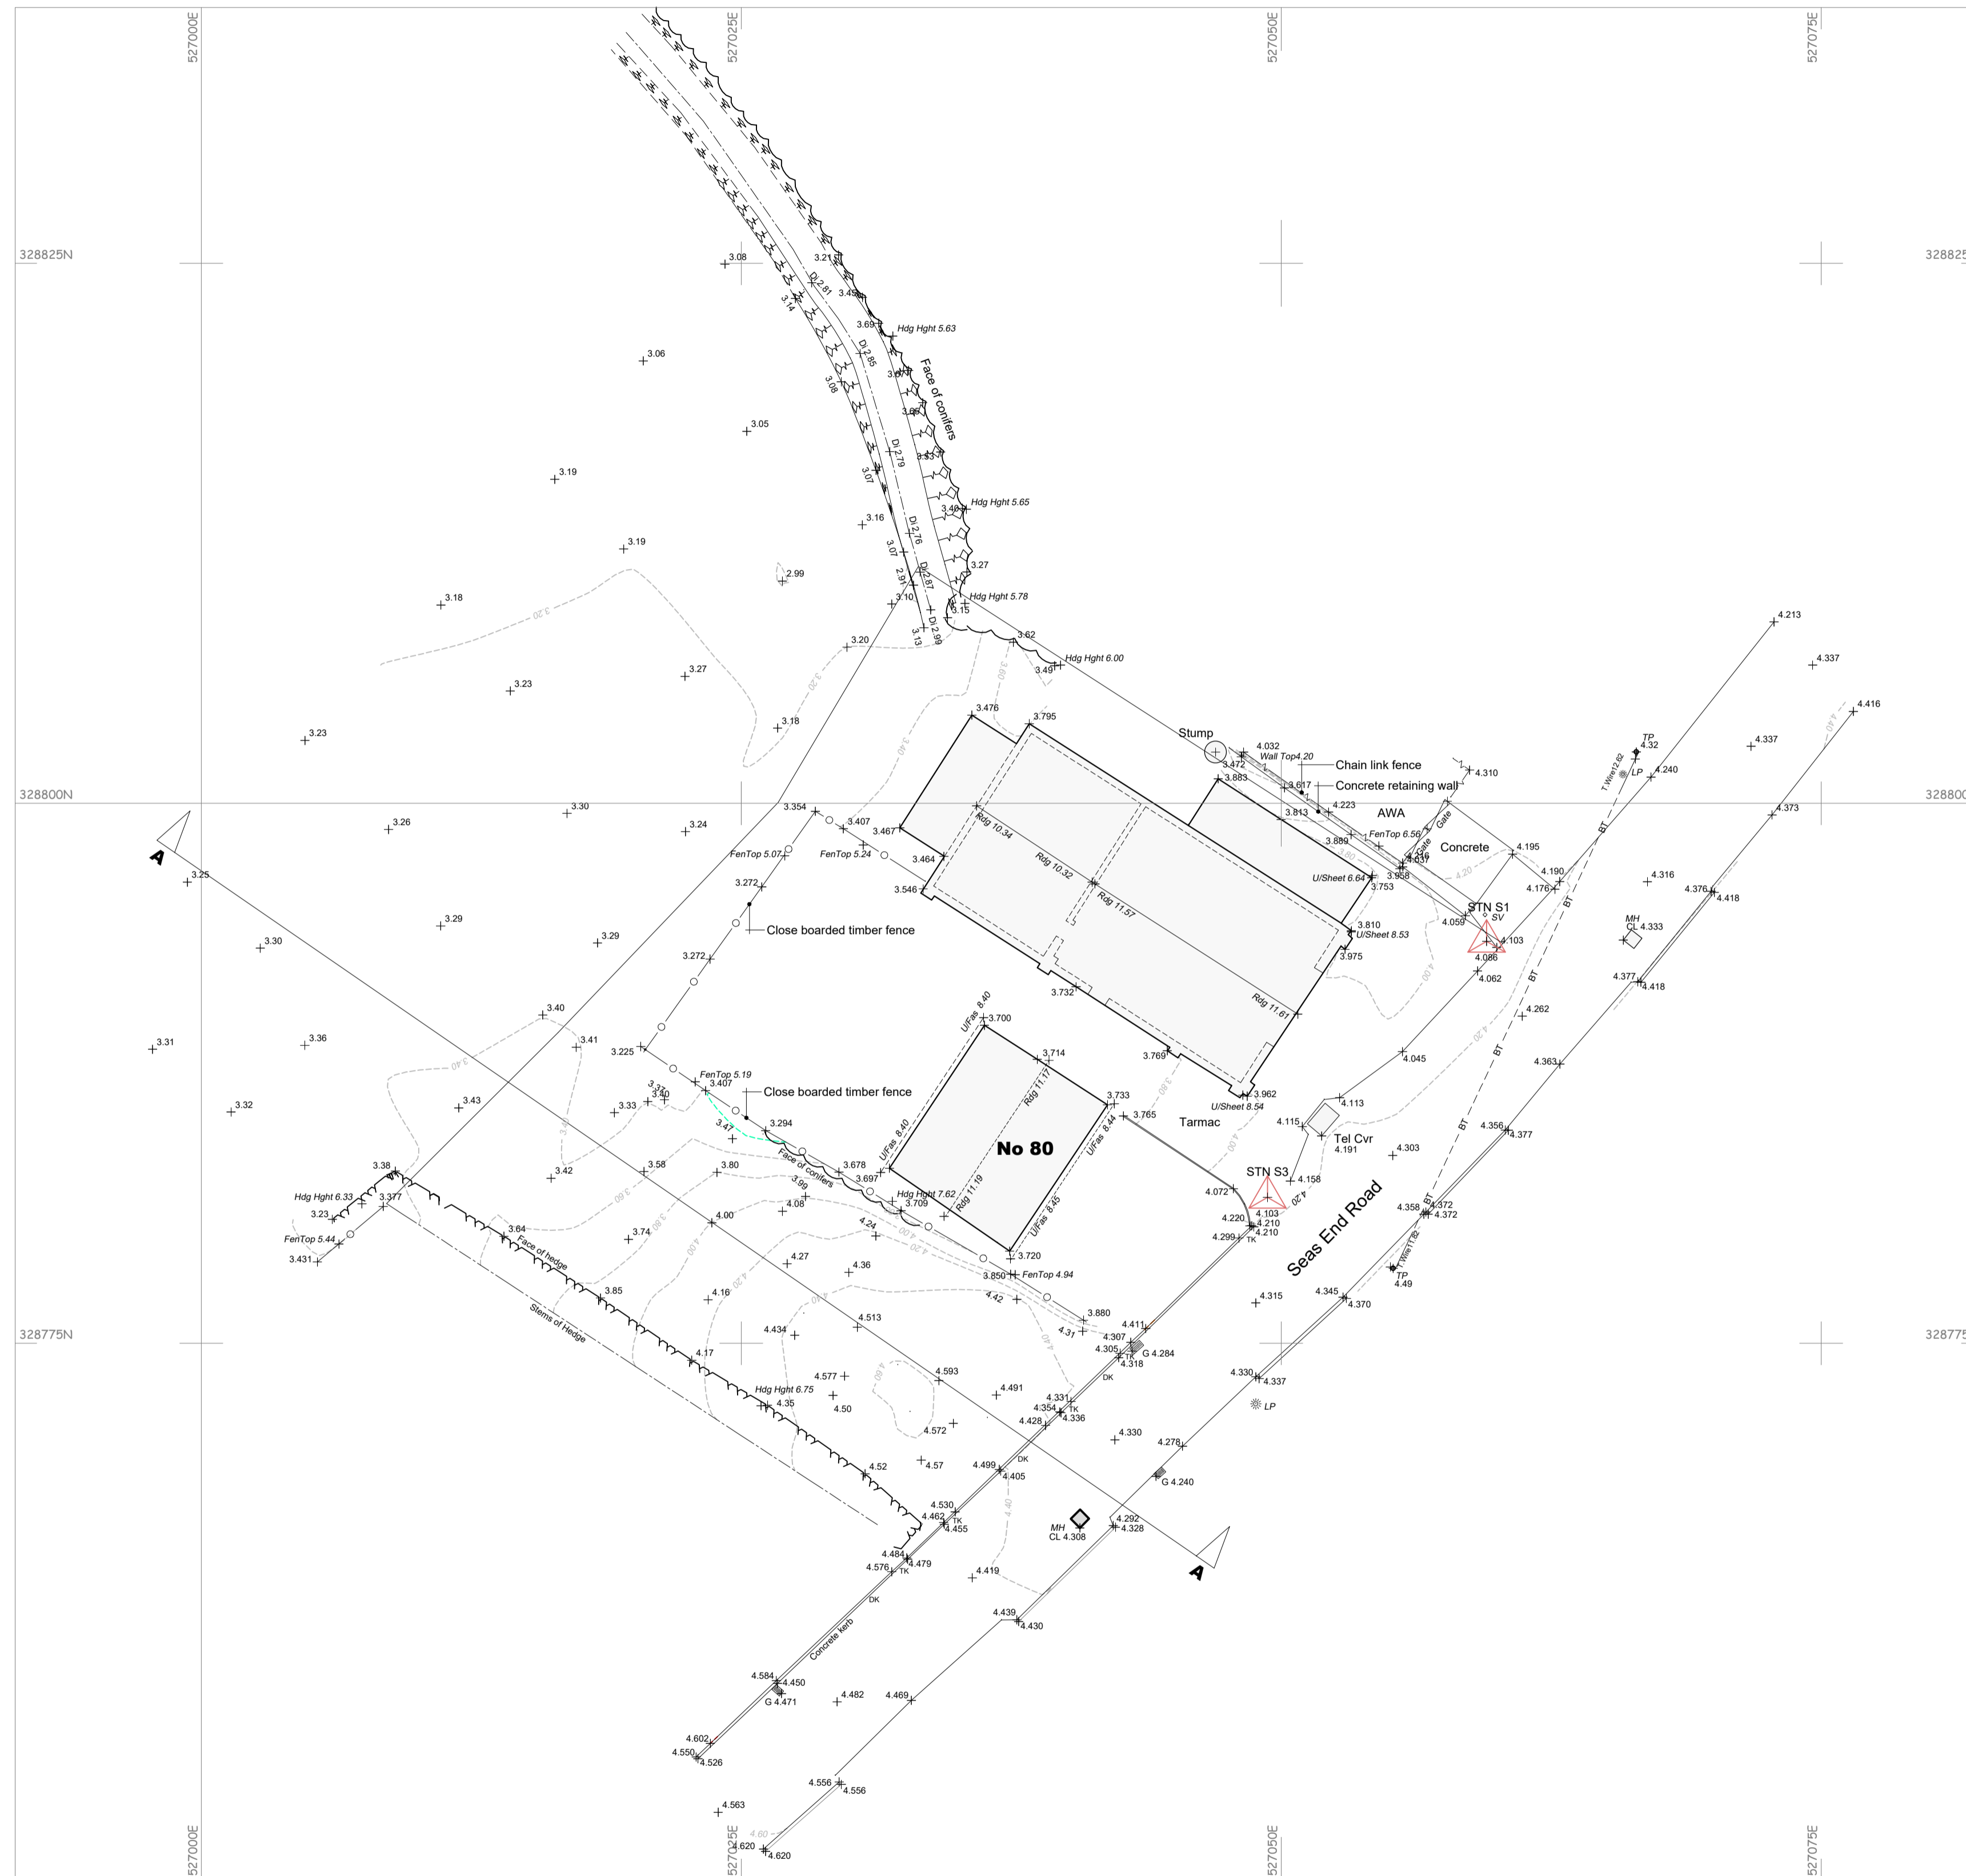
527000E
527025E
527050E
527075E
328825N
328825N
328800N
328800N
328775N
328775N

Face of conifers
Hdg Hght 5.63
Hdg Hght 5.65
Hdg Hght 5.78
Hdg Hght 6.00
Di 2.81
Di 2.85
Di 2.79
Di 2.76
Di 2.87
Di 2.90
3.08
3.21
3.49
3.69
3.14
3.08
3.06
3.05
3.19
3.07
3.16
3.07
2.91
3.10
3.13
3.15
3.27
3.40
3.62
3.49
2.99
3.18
3.19
3.20
3.27
3.23
3.23
3.18
3.40
3.20

Stump
4.032
Wall Top 4.20
Chain link fence
Concrete retaining wall
4.310
3.472
3.883
3.617
3.813
4.223
AWA
FenTop 6.56
Gate
Gate
Concrete
3.889
4.037
3.958
3.753
U/Sheet 6.64
4.195
4.190
4.176
STN S1
SV
4.059
4.103
4.086
4.062
3.810
U/Sheet 8.53
3.975
3.476
3.795
3.467
3.464
3.546
Rdg 10.34
Rdg 10.32
Rdg 11.57
Rdg 11.61
3.732
3.769
3.962
U/Sheet 8.54
3.354
3.407
FenTop 5.07
FenTop 5.24
3.272
Close boarded timber fence
3.272
3.225
3.30
3.24
3.26
3.25
3.29
3.29
3.30
3.31
3.40
3.41
3.36
3.32
3.43
3.33
3.40
3.37
3.42

FenTop 5.19
3.407
Close boarded timber fence
3.294
3.47
Face of conifers
3.678
3.697
Hdg Hght 7.62
3.709
3.99
4.08
3.80
3.58
4.00
3.74
3.64
3.38
3.377
Hdg Hght 6.33
3.23
FenTop 5.44
3.431
Face of hedge
Stems of Hedge
3.85
4.16
4.17
4.27
4.36
4.24
4.434
4.513
4.577
4.50
Hdg Hght 6.75
4.35
4.52
4.57
4.572
4.593
4.491

U/Fas 8.40
3.700
3.714
Rdg 11.17
3.733
U/Fas 8.44
No 80
U/Fas 8.40
Rdg 11.19
U/Fas 8.45
3.720
3.850
FenTop 4.94
4.42
3.880
4.31
3.765
Tarmac
4.072
4.220
4.210
4.299
4.210
TK
4.103
STN S3
4.158
4.115
4.113
Tel Cvr
4.191
4.303
4.045
Seas End Road

4.411
4.307
4.305
G 4.284
4.318
TK
DK
4.331
4.354
4.428
4.336
TK
4.330
4.499
DK
4.405
4.530
4.462
TK
4.455
4.484
4.576
TK
4.479
DK
Concrete kerb
4.419
MH
CL 4.308
4.292
4.328
G 4.240
4.278
4.439
4.430
4.584
4.450
G 4.471
4.482
4.469
4.602
4.550
4.526
4.556
4.556
4.563
4.620
4.620

4.213
4.337
4.416
TP
4.32
T Wire 12.62
LP
4.240
4.337
4.373
BT
BT
BT
BT
BT
BT
4.316
4.376
4.418
MH
CL 4.333
4.377
4.418
4.262
4.363
4.356
4.377
4.358
BT
4.372
4.372
T Wire 11.62
TP
4.49
4.345
4.370
4.315
4.330
4.337
LP
4.00
4.20
4.40
4.60
A
A